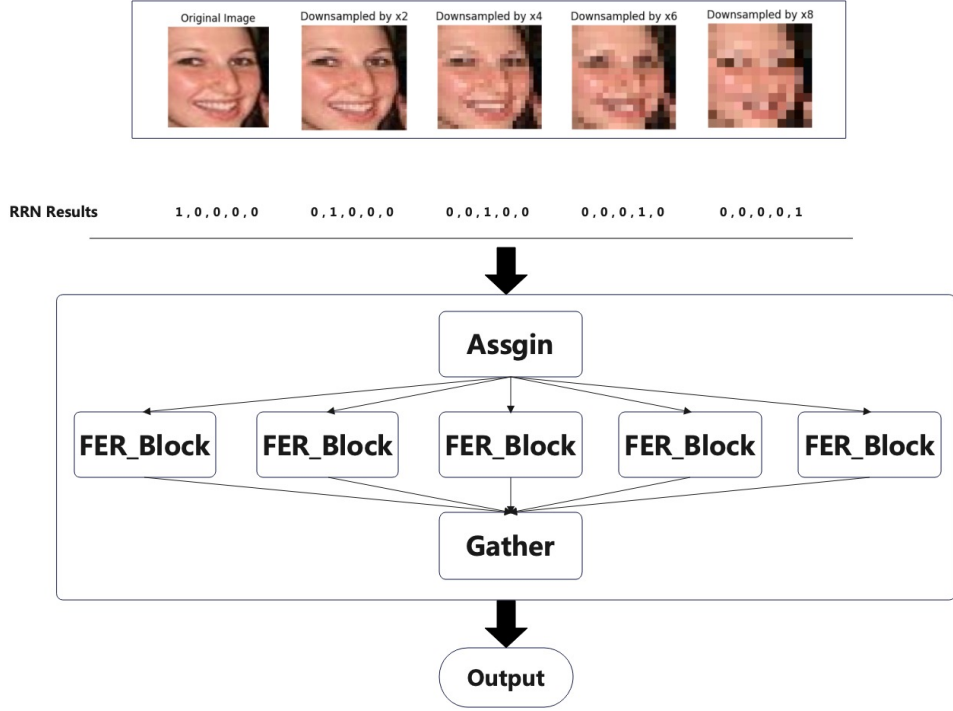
Original Image
Downsampled by x2
Downsampled by x4
Downsampled by x6
Downsampled by x8

RRN Results 1 , 0 , 0 , 0 , 0 0 , 1 , 0 , 0 , 0 0 , 0 , 1 , 0 , 0 0 , 0 , 0 , 1 , 0 0 , 0 , 0 , 0 , 1

Assgin

FER_Block
FER_Block
FER_Block
FER_Block
FER_Block

Gather

Output